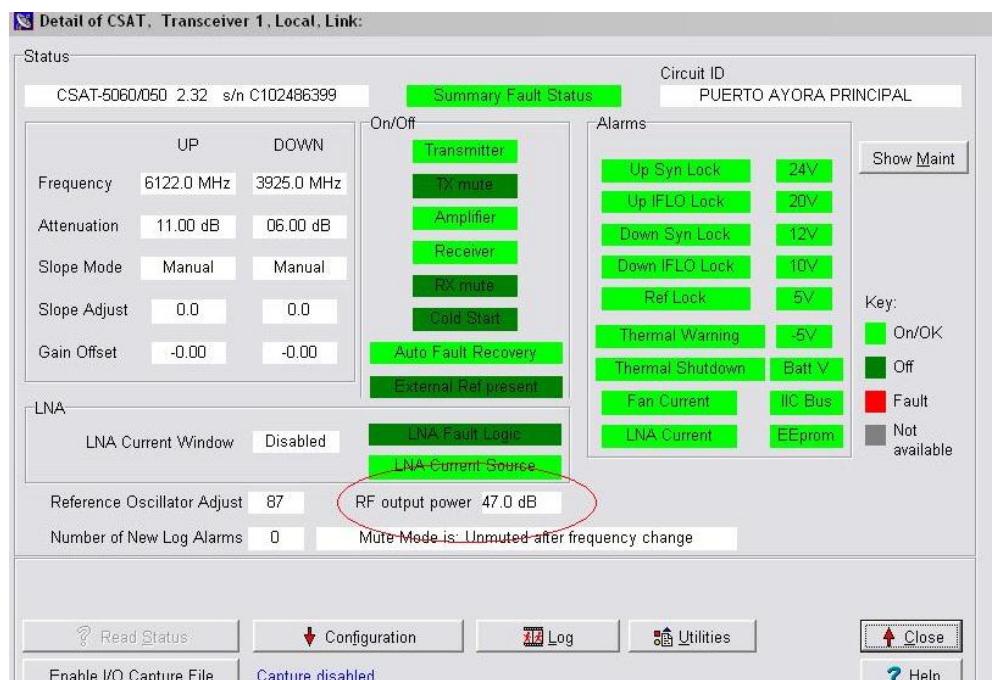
Detail of CSAT, Transceiver 1, Local, Link:

Status

CSAT-5060/050 2.32 s/n C102486399

Summary Fault Status

Circuit ID

PUERTO AYORA PRINCIPAL

| | UP | DOWN |
|---|---|---|
| Frequency | 6122.0 MHz | 3925.0 MHz |
| Attenuation | 11.00 dB | 06.00 dB |
| Slope Mode | Manual | Manual |
| Slope Adjust | 0.0 | 0.0 |
| Gain Offset | -0.00 | -0.00 |

On/Off

Transmitter

TX mute

Amplifier

Receiver

RX mute

Cold Start

Auto Fault Recovery

External Ref present

Alarms

Up Syn Lock 24V

Up IFLO Lock 20V

Down Syn Lock 12V

Down IFLO Lock 10V

Ref Lock 5V

Thermal Warning -5V

Thermal Shutdown Batt V

Fan Current IIC Bus

LNA Current EEprom

Show Maint

Key:

On/OK

Off

Fault

Not available

LNA

LNA Current Window Disabled

LNA Fault Logic

LNA Current Source

Reference Oscillator Adjust 87

RF output power 47.0 dB

Number of New Log Alarms 0

Mute Mode is: Unmuted after frequency change

Read Status

Configuration

Log

Utilities

Close

Enable I/O Capture File

Capture disabled

Help